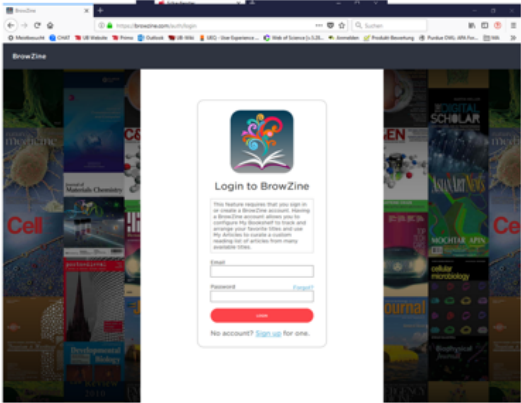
BrowZine

https://browzine.com/auth/login

Suchen

Meistbesucht | CHAT | UB Website | Primo | Outlook | UB Wiki | UEQ - User Experience... | Web of Science | Anmelden | Produkt Bewertung | Purdue OWL: APA For...

BrowZine

Login to BrowZine

This feature requires that you sign in or create a BrowZine account. Having a BrowZine account allows you to configure My Bookshelf to track and arrange your favorite titles and use My Articles to curate a custom reading list of articles from many available titles.

Email

Password

Forgot?

Login

No account? Sign up for one.

Cell

Journal of Materials Chemistry

SCHOLAR

GEN

cellular microbiology

Developmental Biology

Journal

Biological Journal